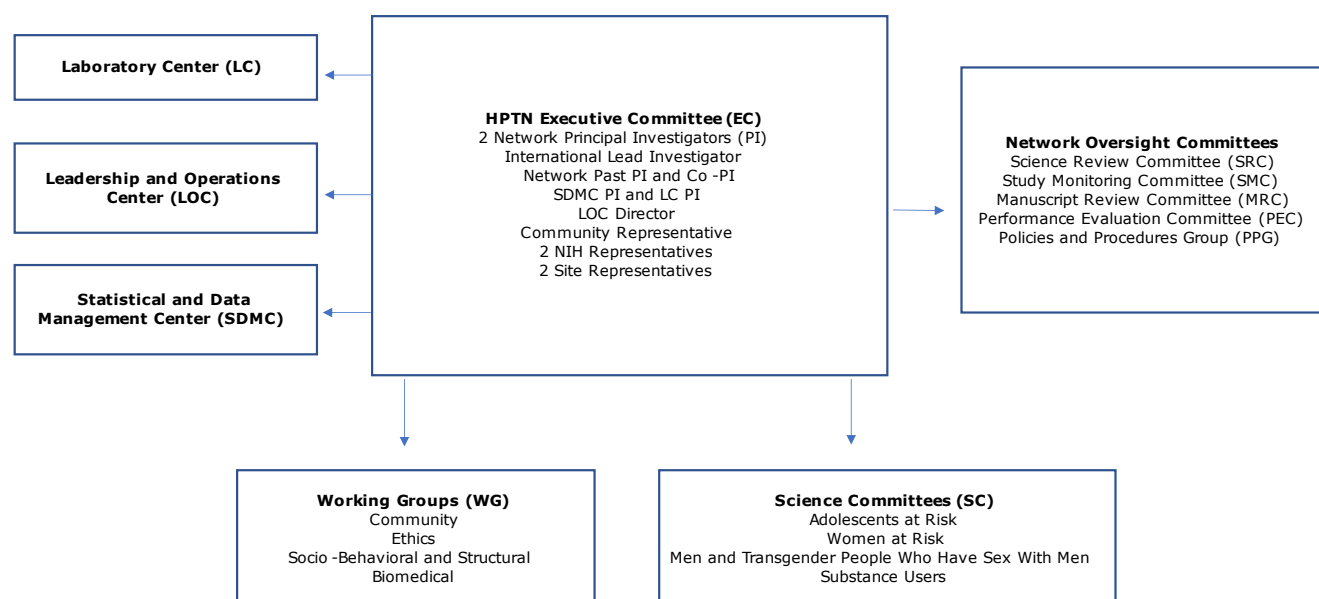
Laboratory Center (LC)

Leadership and Operations Center (LOC)

Statistical and Data Management Center (SDMC)

HPTN Executive Committee (EC)
2 Network Principal Investigators (PI)
International Lead Investigator
Network Past PI and Co -PI
SDMC PI and LC PI
LOC Director
Community Representative
2 NIH Representatives
2 Site Representatives

Network Oversight Committees
Science Review Committee (SRC)
Study Monitoring Committee (SMC)
Manuscript Review Committee (MRC)
Performance Evaluation Committee (PEC)
Policies and Procedures Group (PPG)

Working Groups (WG)
Community
Ethics
Socio -Behavioral and Structural
Biomedical

Science Committees (SC)
Adolescents at Risk
Women at Risk
Men and Transgender People Who Have Sex With Men
Substance Users